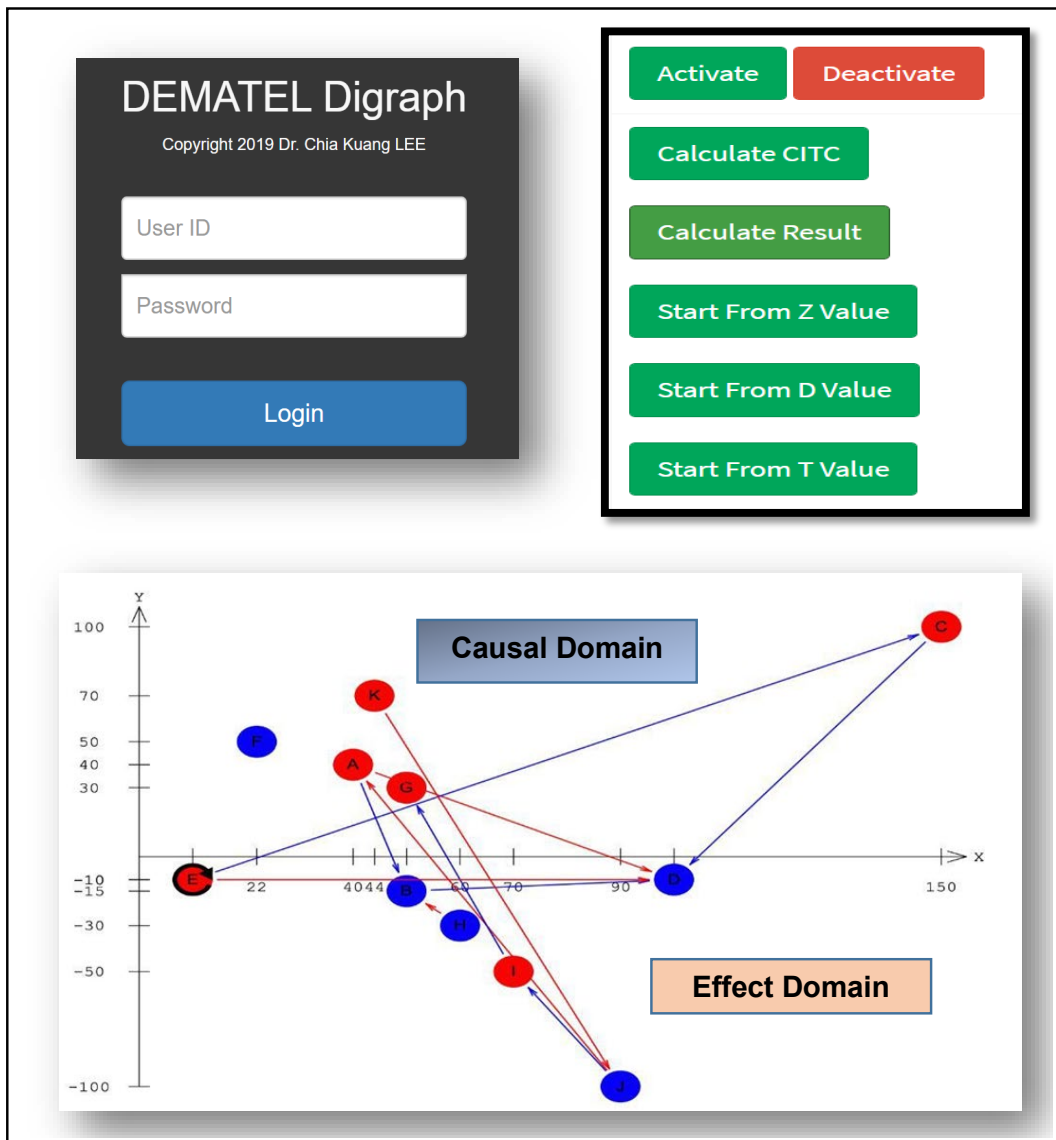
DEMATEL Digraph

Copyright 2019 Dr. Chia Kuang LEE

User ID

Password

Login

Activate

Deactivate

Calculate CITC

Calculate Result

Start From Z Value

Start From D Value

Start From T Value

Y

100

70

50

40

30

-10

-15

-30

-50

-100

X

22

4044

60

70

90

150

Causal Domain

Effect Domain

C

K

F

A

G

E

B

D

H

I

J